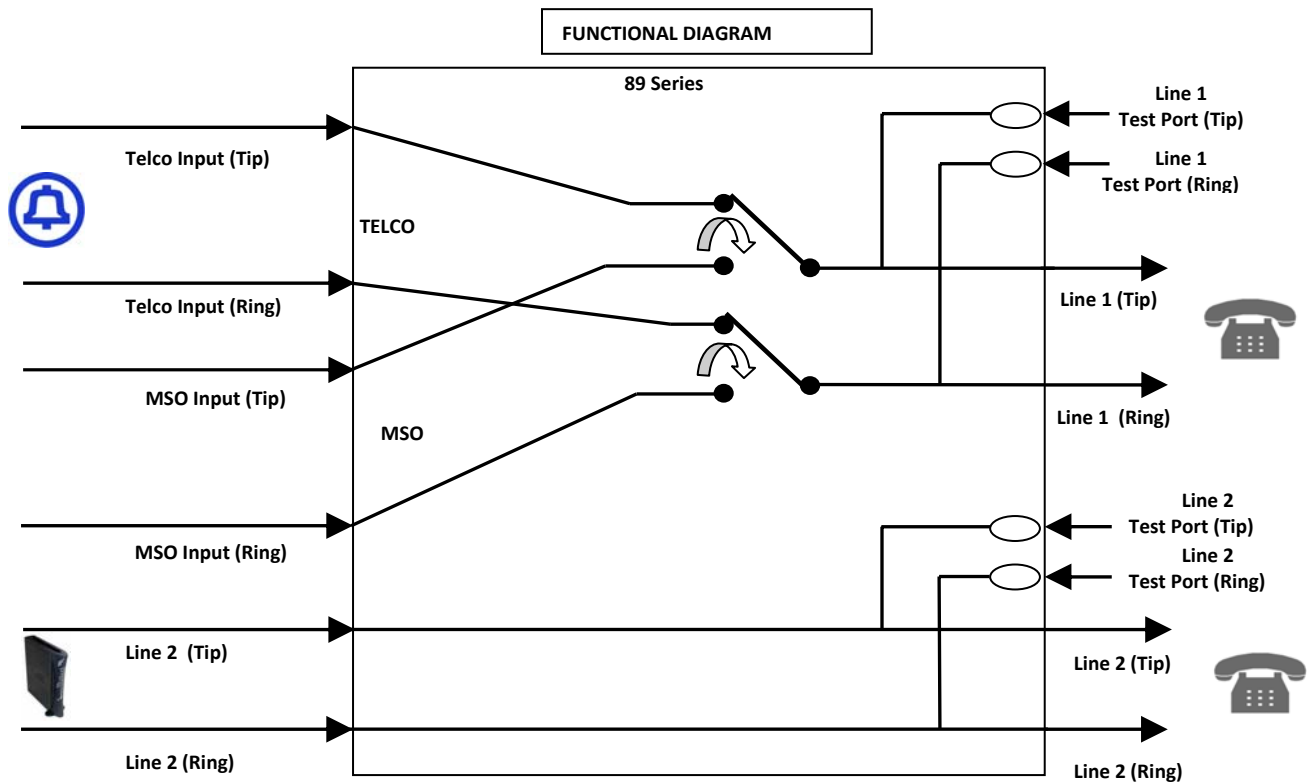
FUNCTIONAL DIAGRAM

89 Series

Telco Input (Tip)

TELCO

Telco Input (Ring)

MSO Input (Tip)

MSO

MSO Input (Ring)

Line 2 (Tip)

Line 2 (Ring)

Line 1
Test Port (Tip)

Line 1
Test Port (Ring)

Line 1 (Tip)

Line 1 (Ring)

Line 2
Test Port (Tip)

Line 2
Test Port (Ring)

Line 2 (Tip)

Line 2 (Ring)